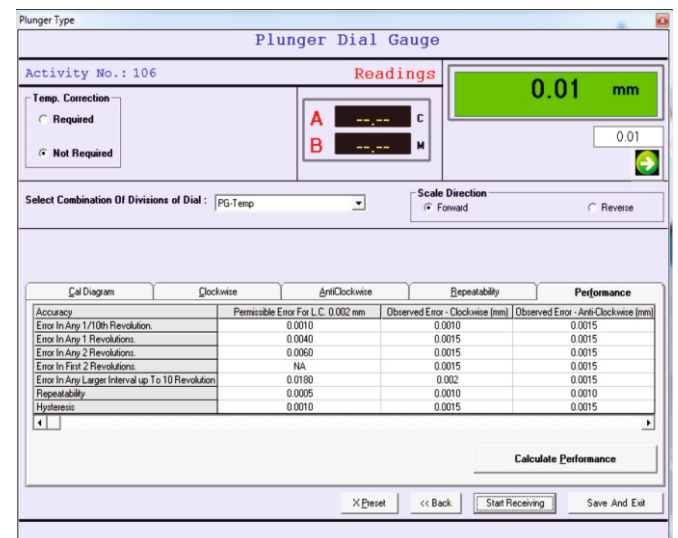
Plunger Type

Plunger Dial Gauge

Activity No.: 106

Readings

0.01 mm

Temp. Correction

Required

Not Required

A --.-- C

B --.-- M

0.01

Select Combination Of Divisions of Dial : PG-Temp

Scale Direction

Forward

Reverse

Cal Diagram | Clockwise | AntiClockwise | Repeatability | Performance

| Accuracy | Permissible Error For L.C. 0.002 mm | Observed Error - Clockwise (mm) | Observed Error - Anti-Clockwise (mm) |
|---|---|---|---|
| Error In Any 1/10th Revolution. | 0.0010 | 0.0010 | 0.0015 |
| Error In Any 1 Revolutions. | 0.0040 | 0.0015 | 0.0015 |
| Error In Any 2 Revolutions. | 0.0060 | 0.0015 | 0.0015 |
| Error In First 2 Revolutions. | NA | 0.0015 | 0.0015 |
| Error In Any Larger Interval up To 10 Revolution | 0.0180 | 0.002 | 0.0015 |
| Repeatability | 0.0005 | 0.0010 | 0.0010 |
| Hysteresis | 0.0010 | 0.0015 | 0.0015 |

Calculate Performance

X Reset

<< Back

Start Receiving

Save And Exit